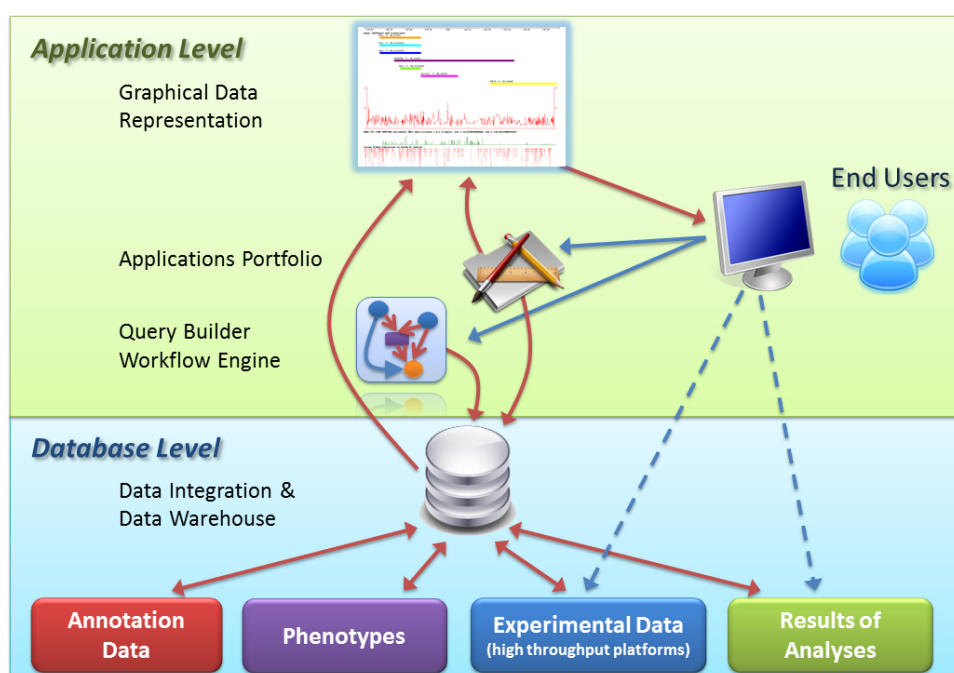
Application Level

Graphical Data Representation

End Users

Applications Portfolio

Query Builder Workflow Engine

Database Level

Data Integration & Data Warehouse

Annotation Data

Phenotypes

Experimental Data (high throughput platforms)

Results of Analyses